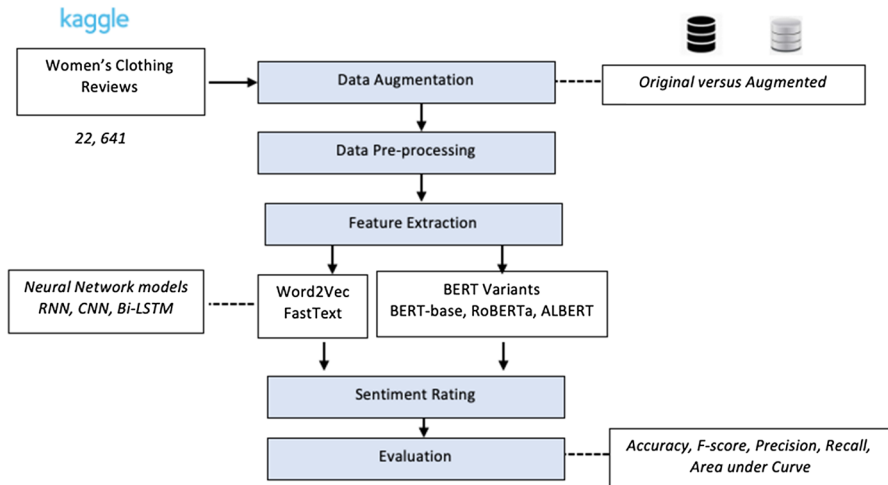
kaggle

Women's Clothing Reviews

22, 641

Data Augmentation

Original versus Augmented

Data Pre-processing

Feature Extraction

Neural Network models RNN, CNN, Bi-LSTM

Word2Vec FastText

BERT Variants BERT-base, RoBERTa, ALBERT

Sentiment Rating

Evaluation

Accuracy, F-score, Precision, Recall, Area under Curve